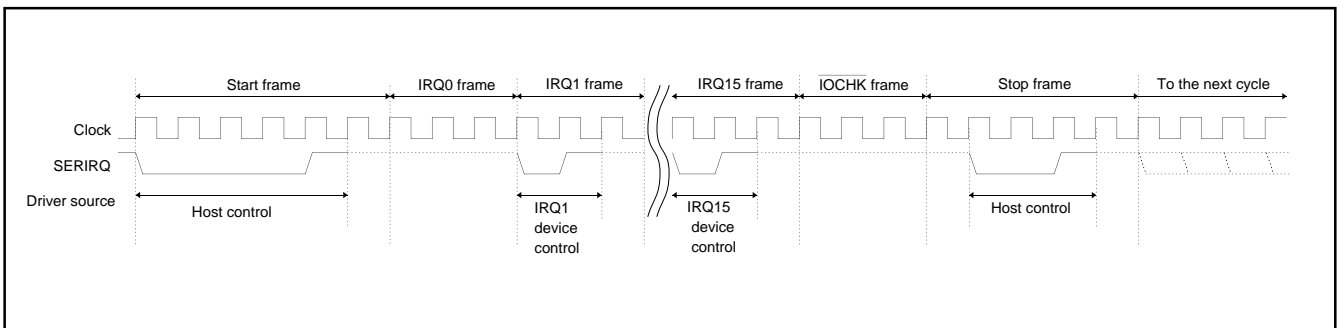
Start frame

IRQ0 frame

IRQ1 frame

IRQ15 frame

$\overline{\text{IOCHK}}$ frame

Stop frame

To the next cycle

Clock

SERIRQ

Driver source

Host control

IRQ1 device control

IRQ15 device control

Host control